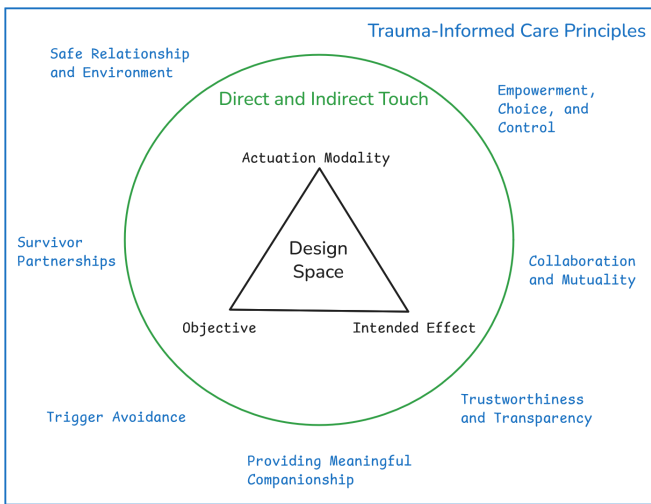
Trauma-Informed Care Principles

Safe Relationship and Environment

Direct and Indirect Touch

Empowerment, Choice, and Control

Actuation Modality

Design Space

Survivor Partnerships

Collaboration and Mutuality

Objective

Intended Effect

Trustworthiness and Transparency

Trigger Avoidance

Providing Meaningful Companionship